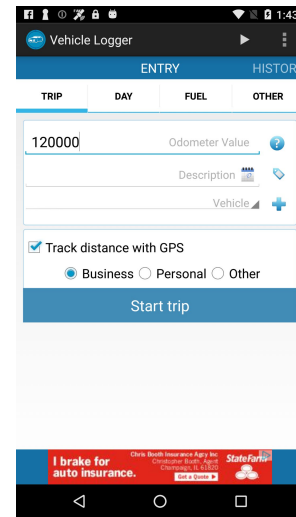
1:43

Vehicle Logger

ENTRY HISTOR

TRIP DAY FUEL OTHER

120000 Odometer Value

Description

Vehicle

Track distance with GPS

Business Personal Other

Start trip

I brake for auto insurance.

Chris Booth Insurance Agcy Inc Christopher Booth, Agent Champaign, IL 61820

State Farm

Get a Quote